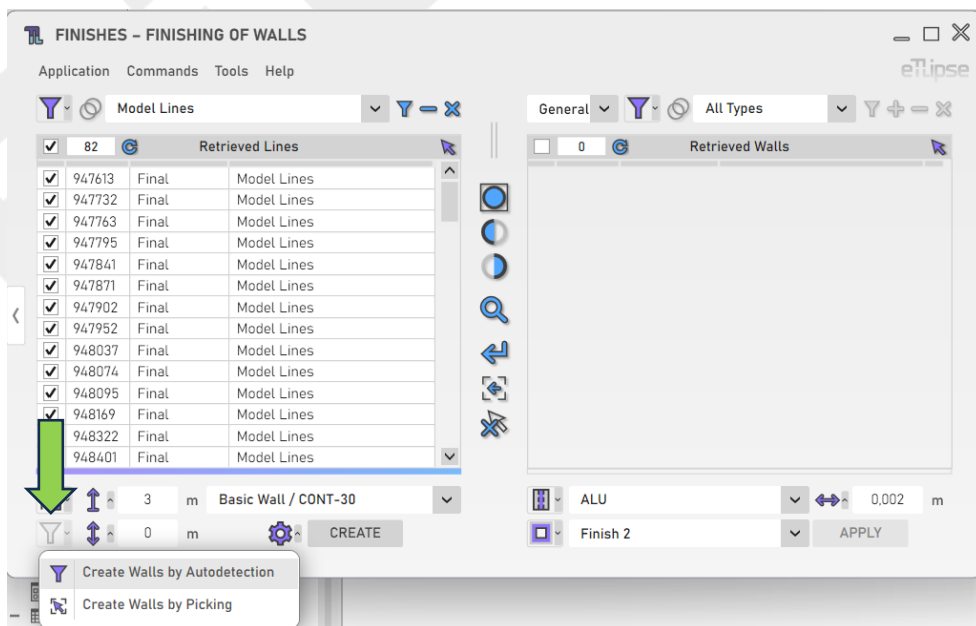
FINISHES – FINISHING OF WALLS

Application Commands Tools Help

eTlipse

Model Lines

General All Types

82 Retrieved Lines

0 Retrieved Walls

| | | |
|---|---|---|
| 947613 | Final | Model Lines |
| 947732 | Final | Model Lines |
| 947763 | Final | Model Lines |
| 947795 | Final | Model Lines |
| 947841 | Final | Model Lines |
| 947871 | Final | Model Lines |
| 947902 | Final | Model Lines |
| 947952 | Final | Model Lines |
| 948037 | Final | Model Lines |
| 948074 | Final | Model Lines |
| 948095 | Final | Model Lines |
| 948169 | Final | Model Lines |
| 948322 | Final | Model Lines |
| 948401 | Final | Model Lines |

3 m Basic Wall / CONT-30

0 m CREATE

ALU 0,002 m

Finish 2 APPLY

Create Walls by Autodetection

Create Walls by Picking